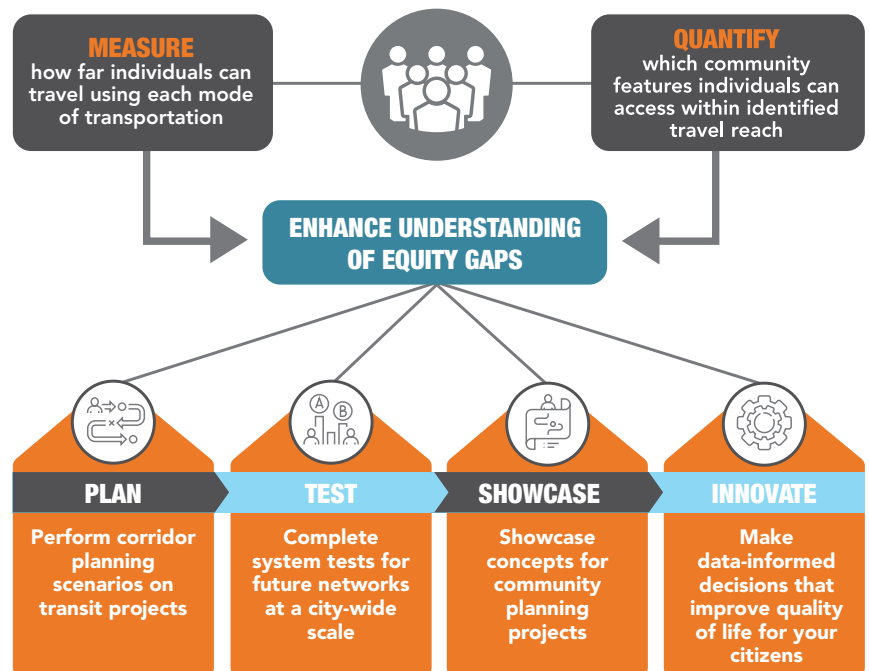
MEASURE
how far individuals can travel using each mode of transportation

QUANTIFY
which community features individuals can access within identified travel reach

ENHANCE UNDERSTANDING OF EQUITY GAPS

A B

PLAN
Perform corridor planning scenarios on transit projects

TEST
Complete system tests for future networks at a city-wide scale

SHOWCASE
Showcase concepts for community planning projects

INNOVATE
Make data-informed decisions that improve quality of life for your citizens